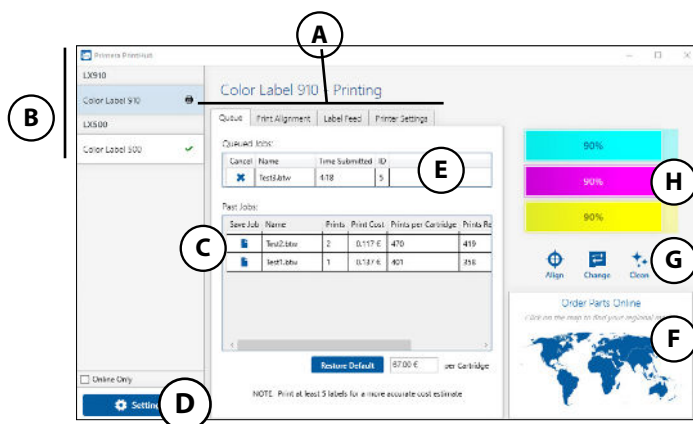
A

Primera PrintHub

B

LX910

Color Label 910

LX500

Color Label 500

Color Label 910 - Printing

Queue | Print Alignment | Label Feed | Printer Settings

Queued Jobs:

| Cancel | Name | Time Submitted | ID |
|---|---|---|---|
| ✖ | Test4.btw | 4:18 | 5 |

E

Past Jobs:

| Save Job | Name | Prints | Print Cost | Prints per Cartridge | Prints Re |
|---|---|---|---|---|---|
| | Test2.btw | 2 | 0.117 € | 470 | 419 |
| | Test1.btw | 1 | 0.137 € | 401 | 358 |

C

Restore Default | 67.00 € per Cartridge

NOTE: Print at least 5 labels for a more accurate cost estimate

Online Only

Settings

D

90%

90%

90%

H

Align | Change | Clean

G

Order Parts Online

Click on the map to find your regional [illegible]

F